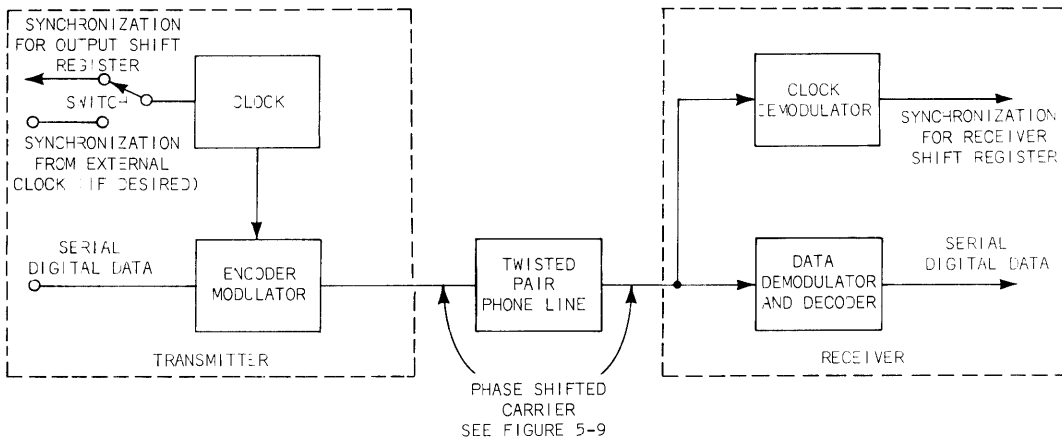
SYNCHRONIZATION FOR OUTPUT SHIFT REGISTER

SWITCH

SYNCHRONIZATION FROM EXTERNAL CLOCK (IF DESIRED)

CLOCK

SERIAL DIGITAL DATA

ENCODER MODULATOR

TRANSMITTER

TWISTED PAIR PHONE LINE

PHASE SHIFTED CARRIER SEE FIGURE 5-9

CLOCK DEMODULATOR

SYNCHRONIZATION FOR RECEIVER SHIFT REGISTER

DATA DEMODULATOR AND DECODER

SERIAL DIGITAL DATA

RECEIVER